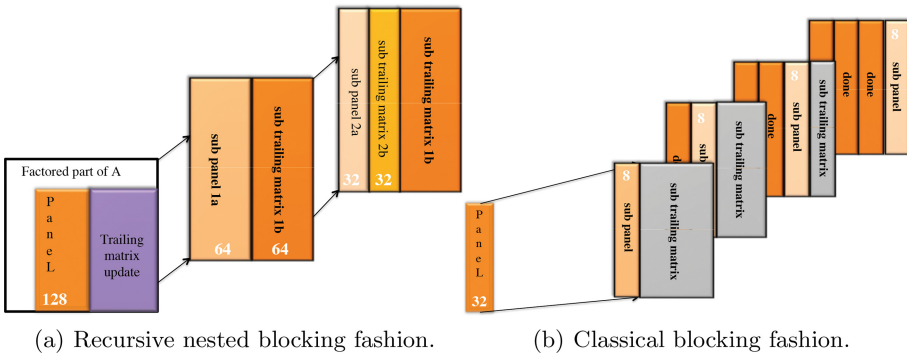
Factored part of A

P
a
n
e
L

128

Trailing matrix update

sub panel 1a

64

sub trailing matrix 1b

64

sub panel 2a

32

sub trailing matrix 2b

32

sub trailing matrix 1b

P
a
n
e
L

32

8

sub panel

sub trailing matrix

8

sub

d

sub trailing matrix

done

8

sub panel

sub trailing matrix

done

done

8

sub panel

(a) Recursive nested blocking fashion.

(b) Classical blocking fashion.